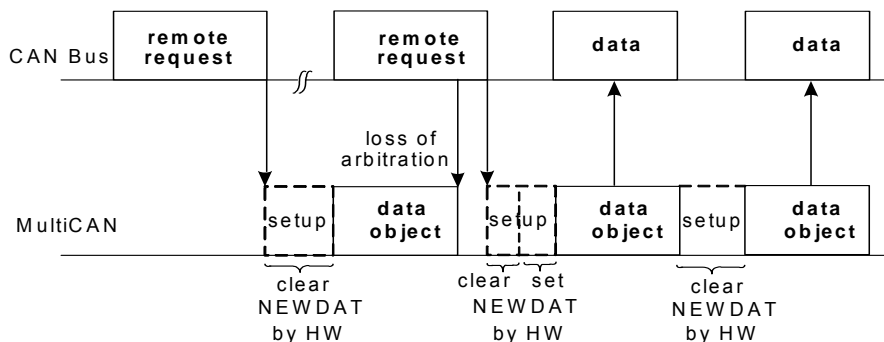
CAN Bus

remote request

remote request

data

data

loss of arbitration

MultiCAN

setup

data object

setup

data object

setup

data object

clear NEWDAT by HW

clear

set

NEWDAT by HW

clear NEWDAT by HW